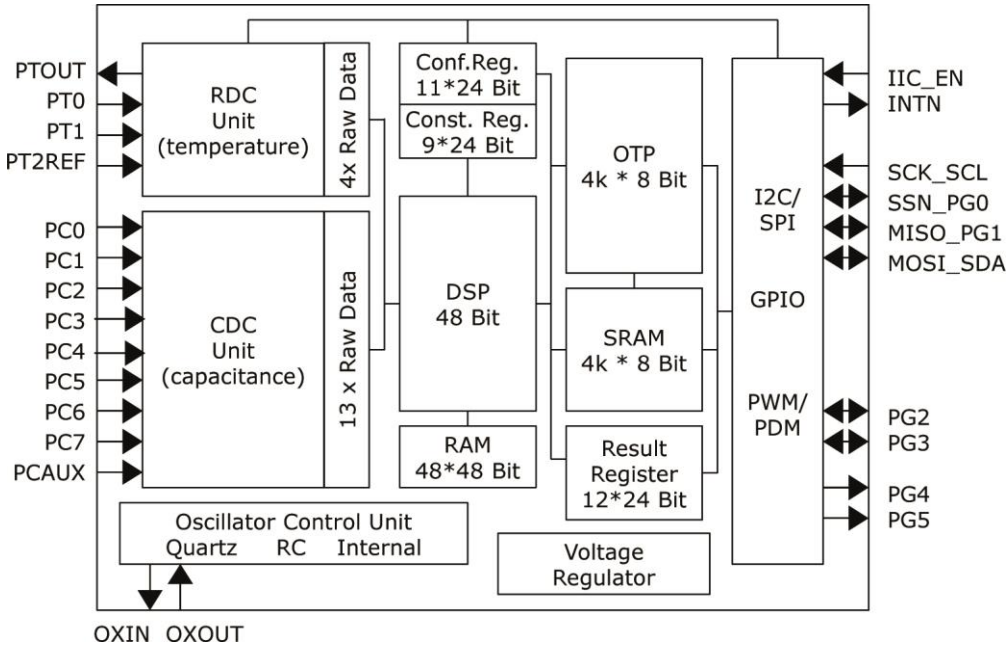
PTOUT
PT0
PT1
PT2REF

RDC Unit (temperature)

4x Raw Data

PC0
PC1
PC2
PC3
PC4
PC5
PC6
PC7
PCAUX

CDC Unit (capacitance)

13 x Raw Data

Conf.Reg. 11*24 Bit

Const. Reg. 9*24 Bit

DSP 48 Bit

RAM 48*48 Bit

OTP 4k * 8 Bit

SRAM 4k * 8 Bit

Result Register 12*24 Bit

I2C/ SPI

GPIO

PWM/ PDM

IIC_EN
INTN
SCK_SCL
SSN_PG0
MISO_PG1
MOSI_SDA
PG2
PG3
PG4
PG5

Oscillator Control Unit
Quartz RC Internal

Voltage Regulator

OXIN OXOUT